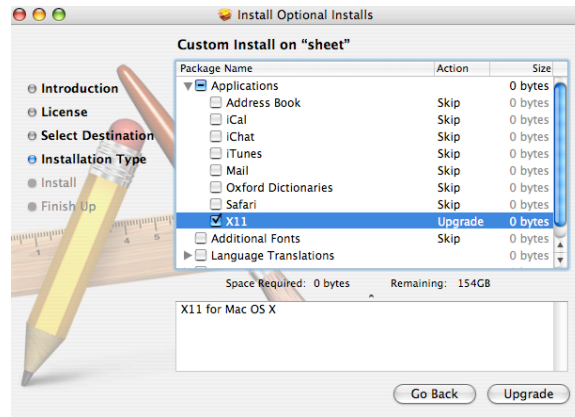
Install Optional Installs

Custom Install on "sheet"

Introduction
License
Select Destination
Installation Type
Install
Finish Up

| Package Name | Action | Size |
|---|---|---|
| Applications | | 0 bytes |
| Address Book | Skip | 0 bytes |
| iCal | Skip | 0 bytes |
| iChat | Skip | 0 bytes |
| iTunes | Skip | 0 bytes |
| Mail | Skip | 0 bytes |
| Oxford Dictionaries | Skip | 0 bytes |
| Safari | Skip | 0 bytes |
| X11 | Upgrade | 0 bytes |
| Additional Fonts | Skip | 0 bytes |
| Language Translations | | 0 bytes |

Space Required: 0 bytes Remaining: 154GB

X11 for Mac OS X

Go Back Upgrade